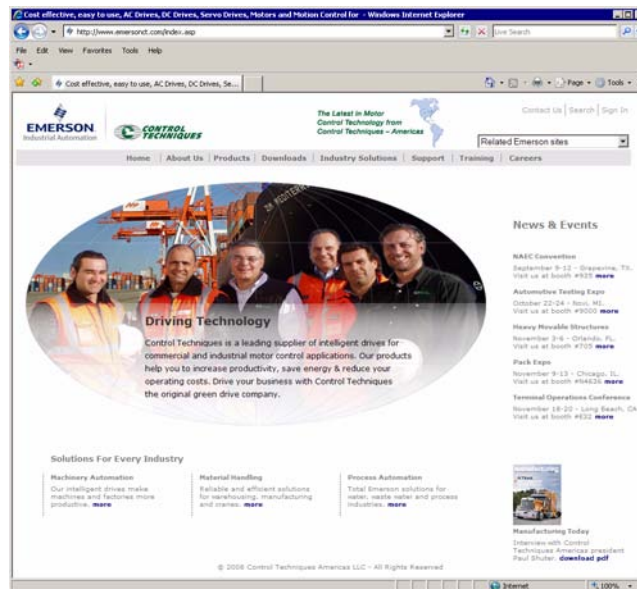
Cost effective, easy to use, AC Drives, DC Drives, Servo Drives, Motors and Motion Control for - Windows Internet Explorer

http://www.emersonct.com/index.asp

Live Search

File Edit View Favorites Tools Help

Cost effective, easy to use, AC Drives, DC Drives, Se...

Page Tools

EMERSON
Industrial Automation

CONTROL TECHNIQUES

The Latest in Motor Control Technology from Control Techniques – Americas

Contact Us | Search | Sign In

Related Emerson sites

Home | About Us | Products | Downloads | Industry Solutions | Support | Training | Careers

Driving Technology

Control Techniques is a leading supplier of intelligent drives for commercial and industrial motor control applications. Our products help you to increase productivity, save energy & reduce your operating costs. Drive your business with Control Techniques the original green drive company.

News & Events

NAEC Convention
September 9-12 - Grapevine, TX. Visit us at booth #935 more

Automotive Testing Expo
October 22-24 - Novi, MI. Visit us at booth #9000 more

Heavy Movable Structures
November 3-6 - Orlando, FL. Visit us at booth #705 more

Pack Expo
November 9-13 - Chicago, IL. Visit us at booth #N4636 more

Terminal Operations Conference
November 18-20 - Long Beach, CA. Visit us at booth #632 more

Solutions For Every Industry

Machinery Automation
Our intelligent drives make machines and factories more productive. more

Material Handling
Reliable and efficient solutions for warehousing, manufacturing and cranes. more

Process Automation
Total Emerson solutions for water, waste water and process industries. more

Manufacturing Today
Interview with Control Techniques Americas president Paul Shuter. download pdf

© 2008 Control Techniques Americas LLC - All Rights Reserved

Internet

100%